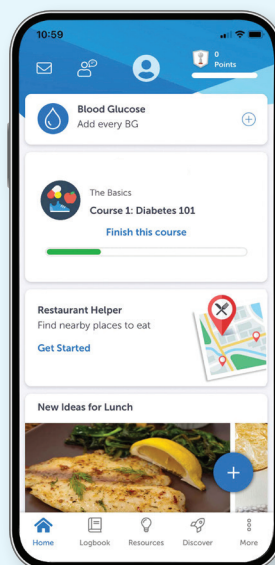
10:59

0
Points

Blood Glucose
Add every BG

The Basics
Course 1: Diabetes 101
Finish this course

Restaurant Helper
Find nearby places to eat
Get Started

New Ideas for Lunch

Home
Logbook
Resources
Discover
More